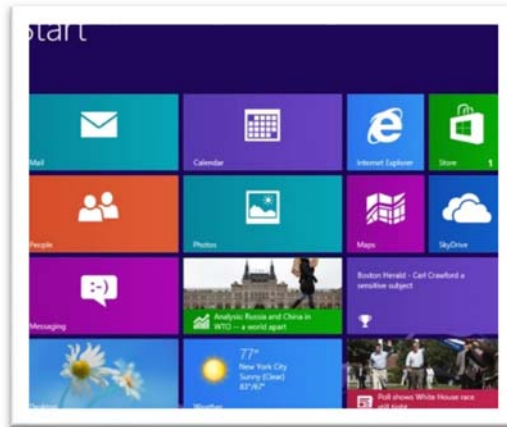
Start

Mail

Calendar

Internet Explorer

Store 1

People

Photos

Maps

SkyDrive

Messaging

Analysis: Russia and China in WTO — a world apart

Boston Herald - Carl Crawford a sensitive subject

Desktop

77°
New York City
Sunny (Clear)
83°/67°

Weather

Poll shows White House race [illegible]